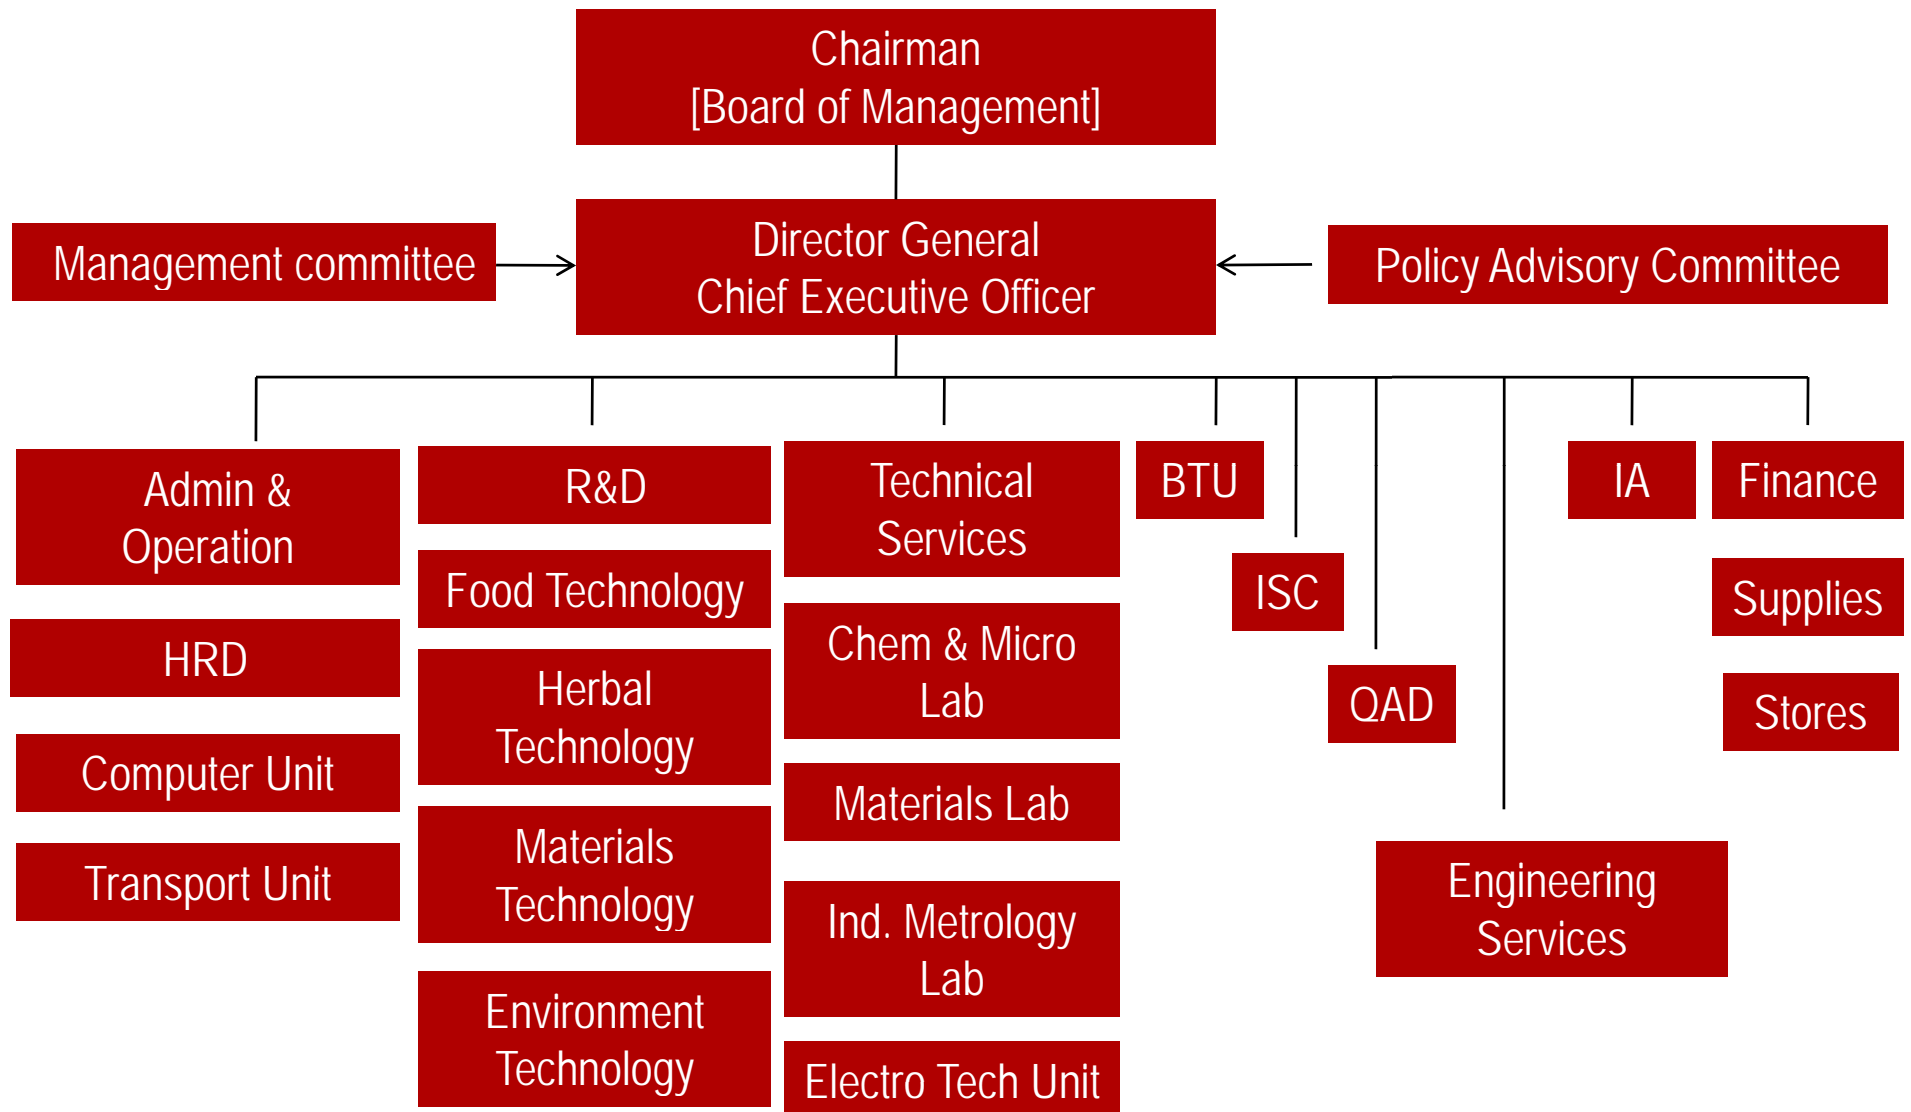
Chairman
[Board of Management]

Management committee

Director General
Chief Executive Officer

Policy Advisory Committee

Admin & Operation

HRD

Computer Unit

Transport Unit

R&D

Food Technology

Herbal Technology

Materials Technology

Environment Technology

Technical Services

Chem & Micro Lab

Materials Lab

Ind. Metrology Lab

Electro Tech Unit

BTU

ISC

QAD

Engineering Services

IA

Finance

Supplies

Stores